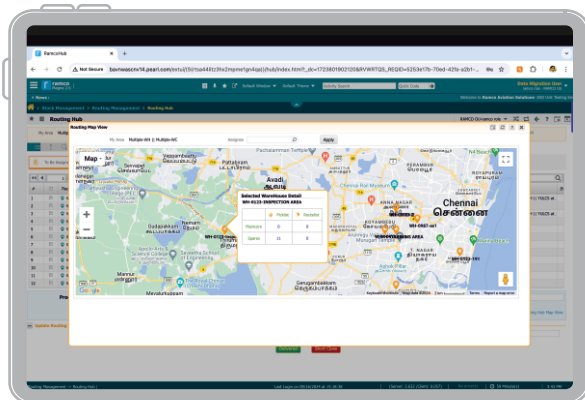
RamcoHub

Not Secure | banwasecm14.pearl.com/extui/(S(rtus44t...))/hub/index.htm?_dc=1723801802208&RVWRTQS_REQID=5253e17b-70ed-425a-a2b1-

ramco

Default Window | Default Theme | Activity Search | Quick Code

Data Migration User

Home

Stock Management > Routing Management > Routing Hub

Welcome to Ramco Aviation Solutions

Routing Hub

Routing Map View

Ms. Area | Multiple-WH | Multiple-WC | Assignee | Apply

Map

Avadi
ஆவடி

Selected Warehouse Detail
WH-0123-INSPECTION AREA

| | Mobile | Reusable |
|---|---|---|
| Missions | 0 | 8 |
| Spares | 11 | 8 |

Chennai
சென்னை

Chennai Rail Museum

ANNA NAGAR
அண்ணா நகர்

WH-0987-cst

Saveetha School of Engineering

WH-0123-INSPECTION AREA

Google

Keyboard shortcuts | Map data ©2024 | Terms | Report a map error

Update Routing

Confirm | Cancel